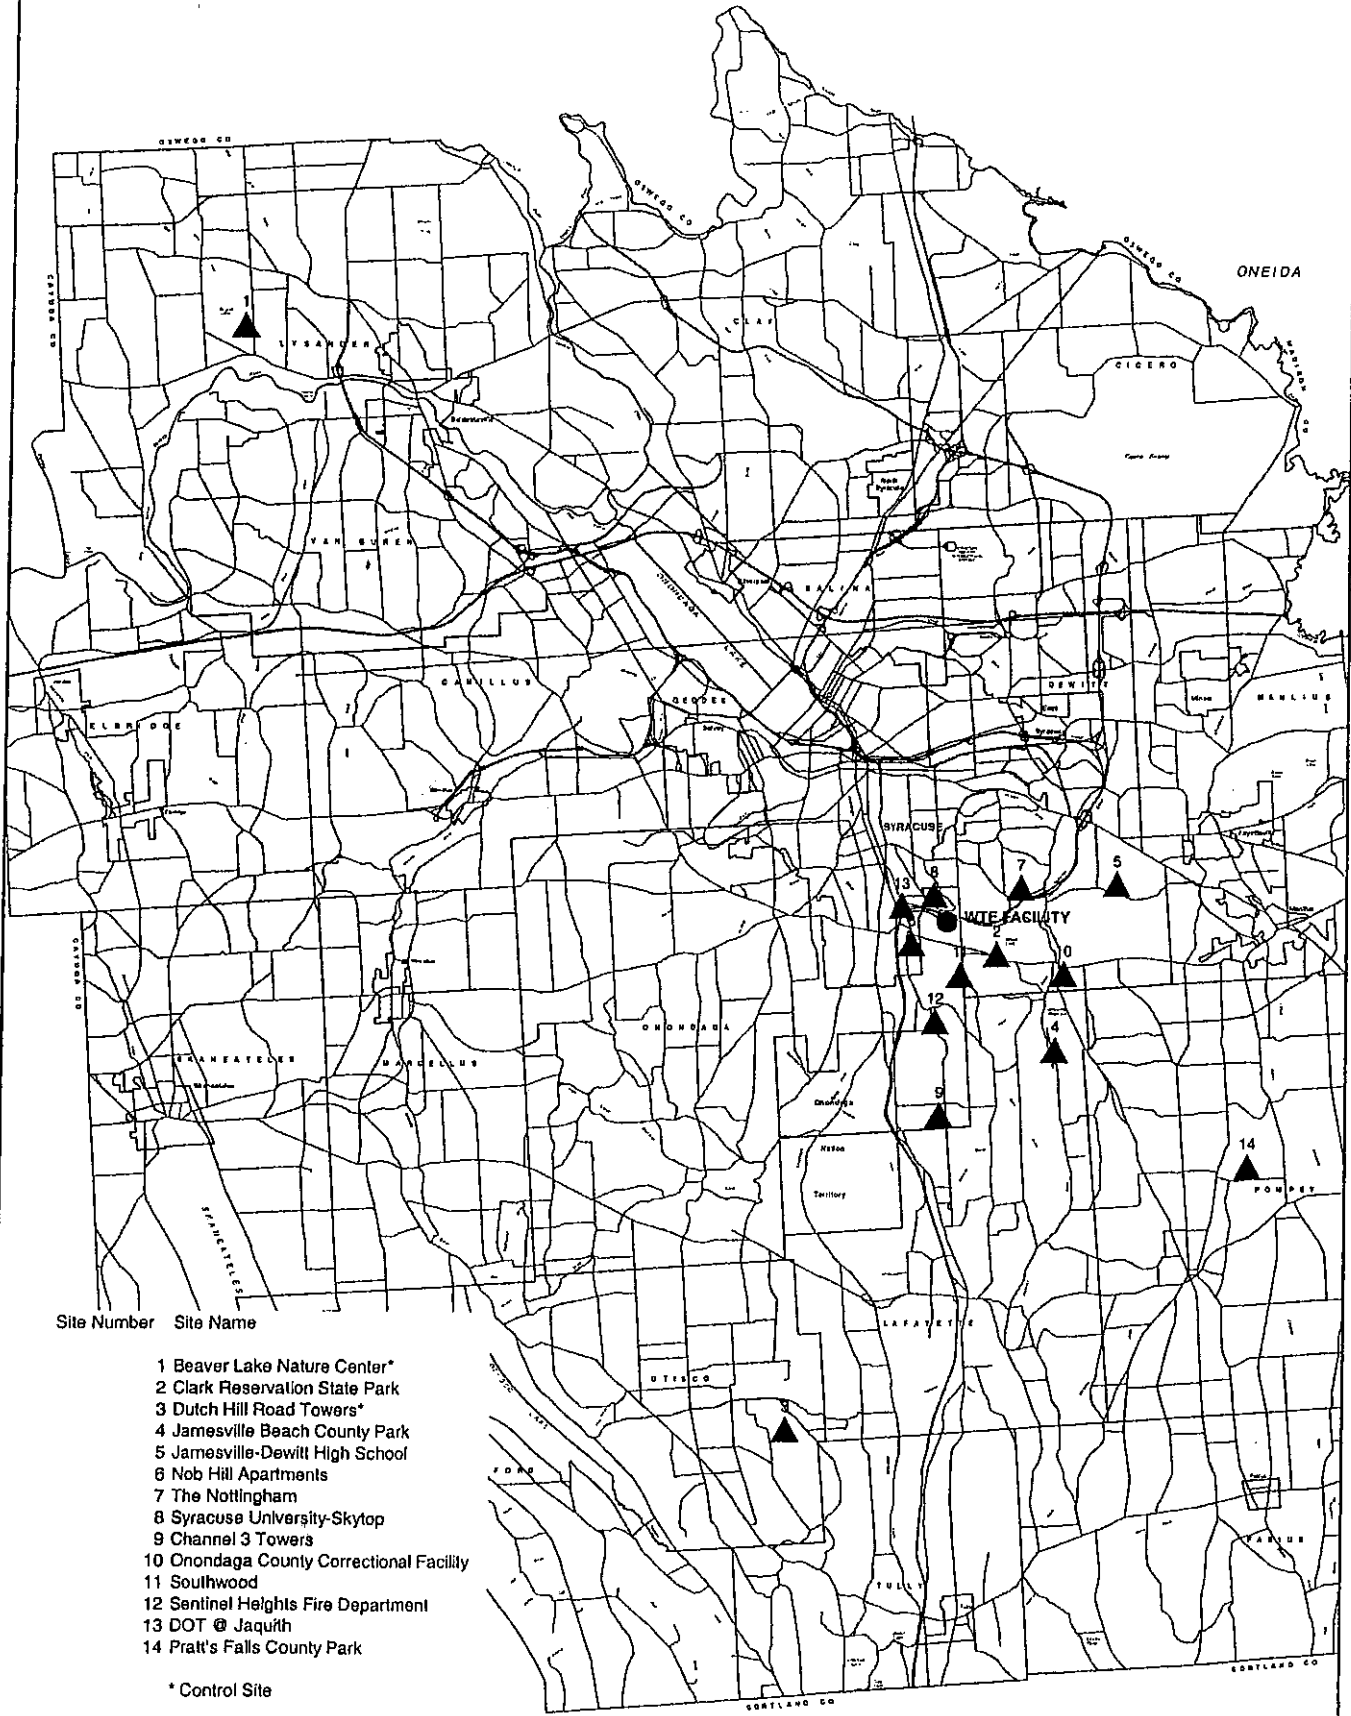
OSWEGO CO

OSWEGO CO

OSWEGO CO

ONEIDA

CAYUGA CO

1

LYSANDER

CLAY

CICERO

MADISON CO

VAN BUREN

ONONDAGA LAKE

SALINA

CAMILLUS

GEDDES

DEWITT

MANLIUS

ELBRIDGE

SYRACUSE

13

8

7

5

WTE FACILITY

2

11

10

12

4

CAYUGA CO

ONONDAGA

SKANEATELES

MARCELLUS

9

Onondaga

Nation

Territory

14

POMPEY

SKANEATELES

LAFAYETTE

OTISCO

3

FABIUS

TULLY

CORTLAND CO

CORTLAND CO

Site Number Site Name

1 Beaver Lake Nature Center*
2 Clark Reservation State Park
3 Dutch Hill Road Towers*
4 Jamesville Beach County Park
5 Jamesville-Dewitt High School
6 Nob Hill Apartments
7 The Nottingham
8 Syracuse University-Skytop
9 Channel 3 Towers
10 Onondaga County Correctional Facility
11 Southwood
12 Sentinel Heights Fire Department
13 DOT @ Jaquith
14 Pratt's Falls County Park

* Control Site